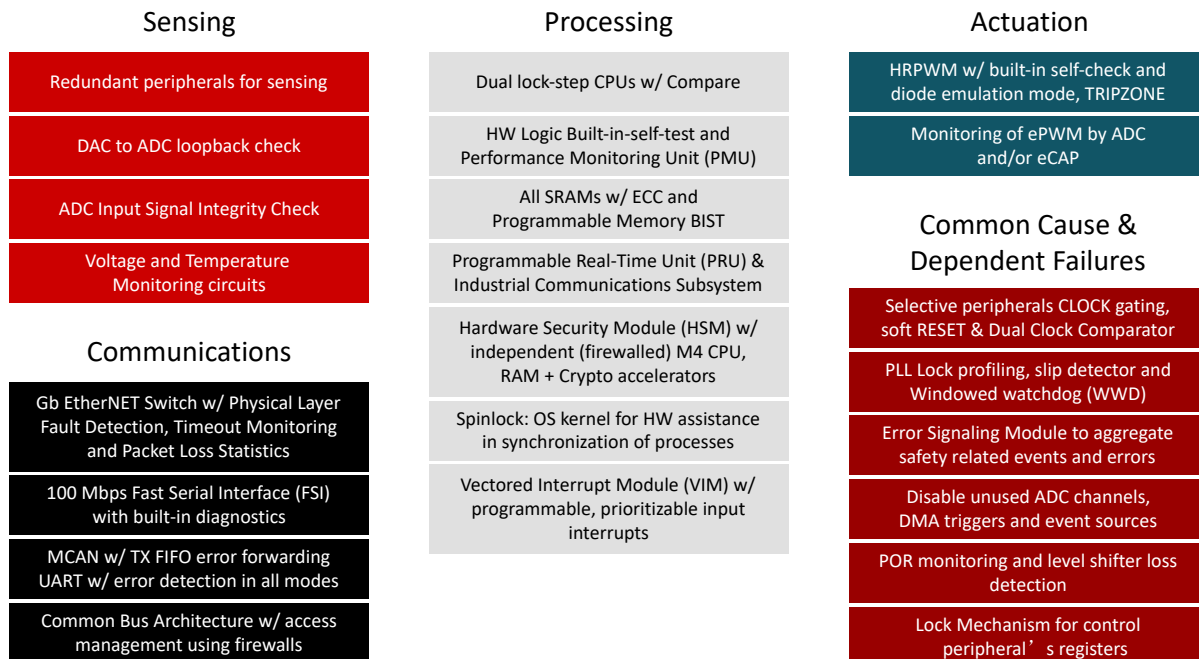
Sensing

Redundant peripherals for sensing

DAC to ADC loopback check

ADC Input Signal Integrity Check

Voltage and Temperature Monitoring circuits

Communications

Gb EtherNET Switch w/ Physical Layer Fault Detection, Timeout Monitoring and Packet Loss Statistics

100 Mbps Fast Serial Interface (FSI) with built-in diagnostics

MCAN w/ TX FIFO error forwarding UART w/ error detection in all modes

Common Bus Architecture w/ access management using firewalls

Processing

Dual lock-step CPUs w/ Compare

HW Logic Built-in-self-test and Performance Monitoring Unit (PMU)

All SRAMs w/ ECC and Programmable Memory BIST

Programmable Real-Time Unit (PRU) & Industrial Communications Subsystem

Hardware Security Module (HSM) w/ independent (firewalled) M4 CPU, RAM + Crypto accelerators

Spinlock: OS kernel for HW assistance in synchronization of processes

Vectored Interrupt Module (VIM) w/ programmable, prioritizable input interrupts

Actuation

HRPWM w/ built-in self-check and diode emulation mode, TRIPZONE

Monitoring of ePWM by ADC and/or eCAP

Common Cause & Dependent Failures

Selective peripherals CLOCK gating, soft RESET & Dual Clock Comparator

PLL Lock profiling, slip detector and Windowed watchdog (WWD)

Error Signaling Module to aggregate safety related events and errors

Disable unused ADC channels, DMA triggers and event sources

POR monitoring and level shifter loss detection

Lock Mechanism for control peripheral’s registers